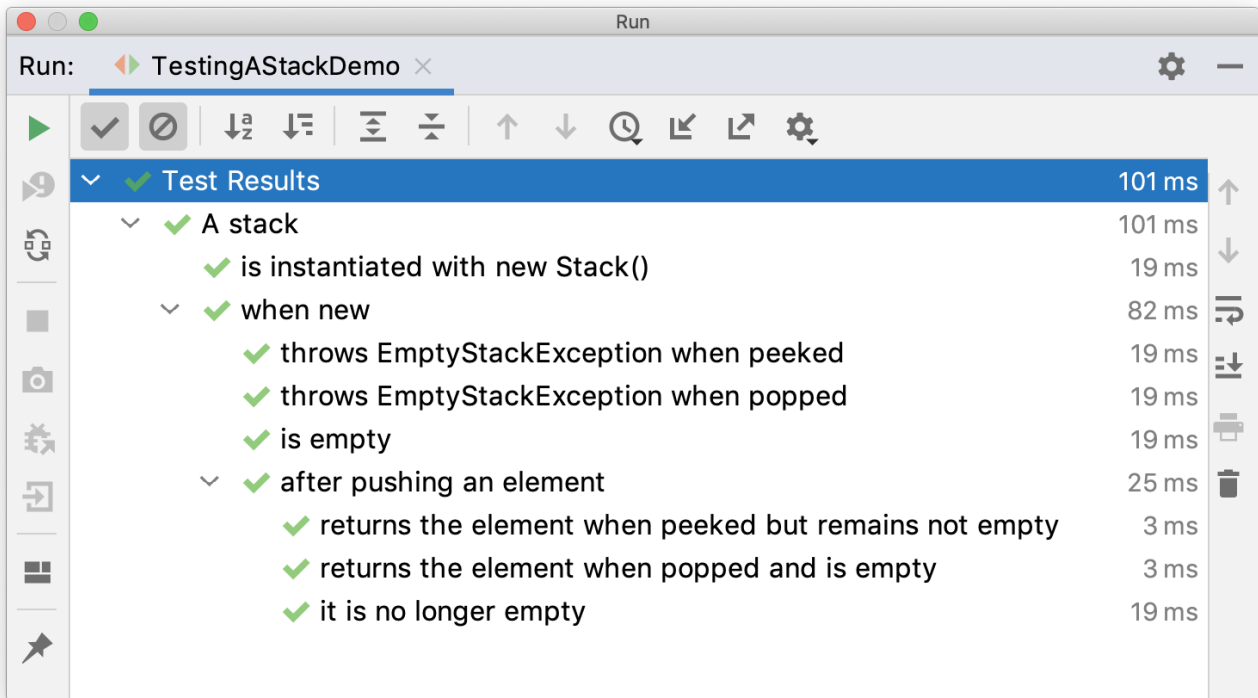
Run

Run: TestingAStackDemo

Test Results 101 ms
A stack 101 ms
is instantiated with new Stack() 19 ms
when new 82 ms
throws EmptyStackException when peeked 19 ms
throws EmptyStackException when popped 19 ms
is empty 19 ms
after pushing an element 25 ms
returns the element when peeked but remains not empty 3 ms
returns the element when popped and is empty 3 ms
it is no longer empty 19 ms